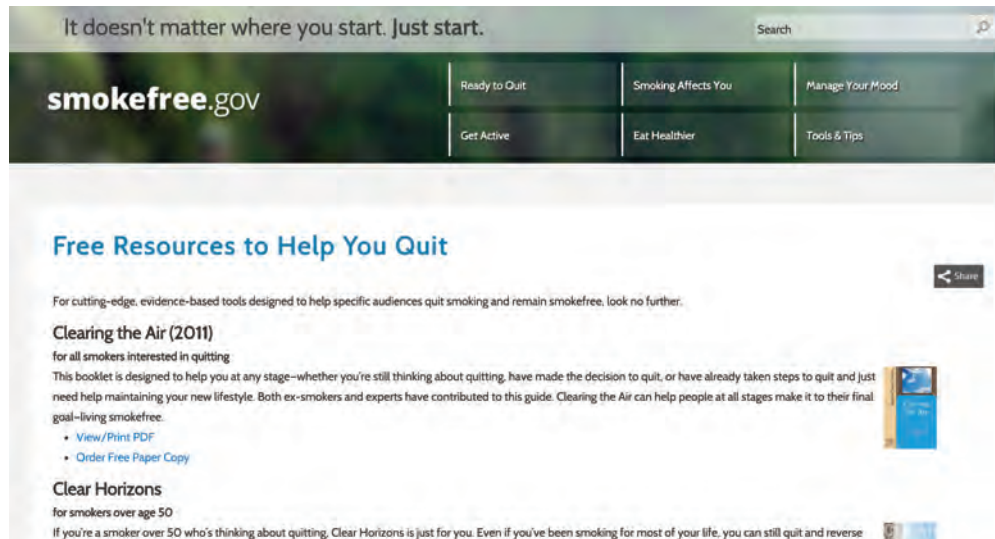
It doesn't matter where you start. Just start.

Search

smokefree.gov

Ready to Quit

Smoking Affects You

Manage Your Mood

Get Active

Eat Healthier

Tools & Tips

Free Resources to Help You Quit

Share

For cutting-edge, evidence-based tools designed to help specific audiences quit smoking and remain smokefree, look no further.

Clearing the Air (2011)

for all smokers interested in quitting

This booklet is designed to help you at any stage–whether you're still thinking about quitting, have made the decision to quit, or have already taken steps to quit and just need help maintaining your new lifestyle. Both ex-smokers and experts have contributed to this guide. Clearing the Air can help people at all stages make it to their final goal–living smokefree.

- View/Print PDF
- Order Free Paper Copy

Clear Horizons

for smokers over age 50

If you're a smoker over 50 who's thinking about quitting, Clear Horizons is just for you. Even if you've been smoking for most of your life, you can still quit and reverse